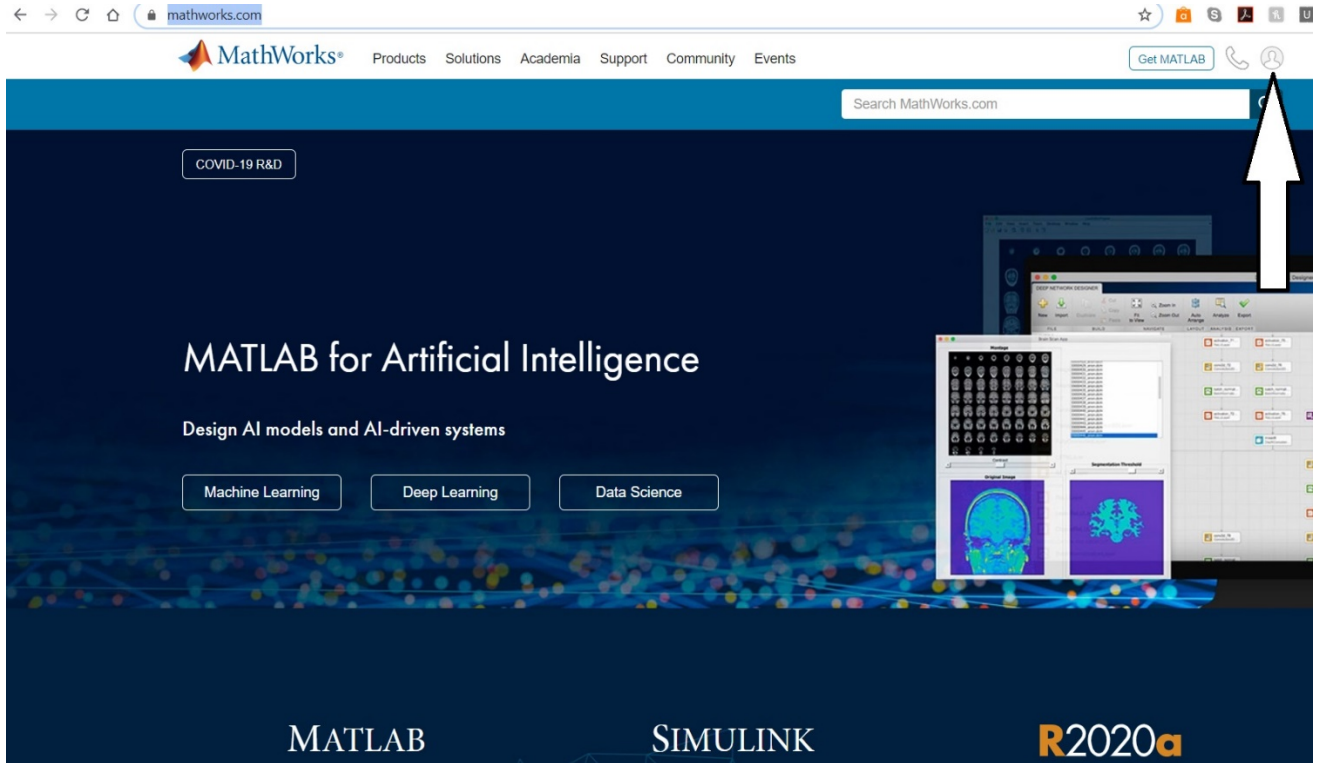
mathworks.com

MathWorks® Products Solutions Academia Support Community Events Get MATLAB

Search MathWorks.com

COVID-19 R&D

MATLAB for Artificial Intelligence

Design AI models and AI-driven systems

Machine Learning Deep Learning Data Science

DEEP NETWORK DESIGNER

Montage

Contrast

Segmentation Threshold

Original Image

MATLAB SIMULINK R2020a